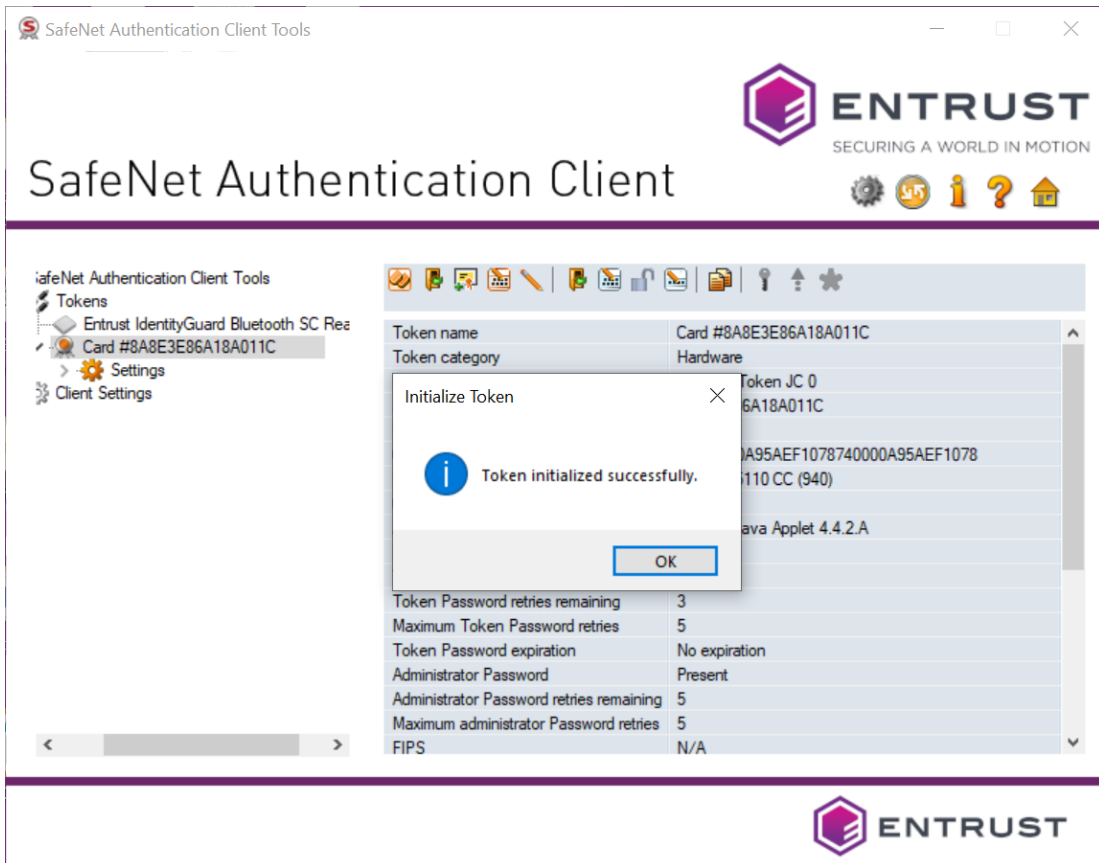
SafeNet Authentication Client Tools

ENTRUST
SECURING A WORLD IN MOTION

SafeNet Authentication Client

afeNet Authentication Client Tools
Tokens
Entrust IdentityGuard Bluetooth SC Rea
Card #8A8E3E86A18A011C
Settings
Client Settings

| Token name | Card #8A8E3E86A18A011C |
|---|---|
| Token category | Hardware |
| | Token JC 0 |
| | 6A18A011C |
| | |
| | 0A95AEF1078740000A95AEF1078 |
| | 110 CC (940) |
| | |
| | ava Applet 4.4.2.A |
| | |
| | |
| Token Password retries remaining | 3 |
| Maximum Token Password retries | 5 |
| Token Password expiration | No expiration |
| Administrator Password | Present |
| Administrator Password retries remaining | 5 |
| Maximum administrator Password retries | 5 |
| FIPS | N/A |

Initialize Token
Token initialized successfully.
OK

ENTRUST